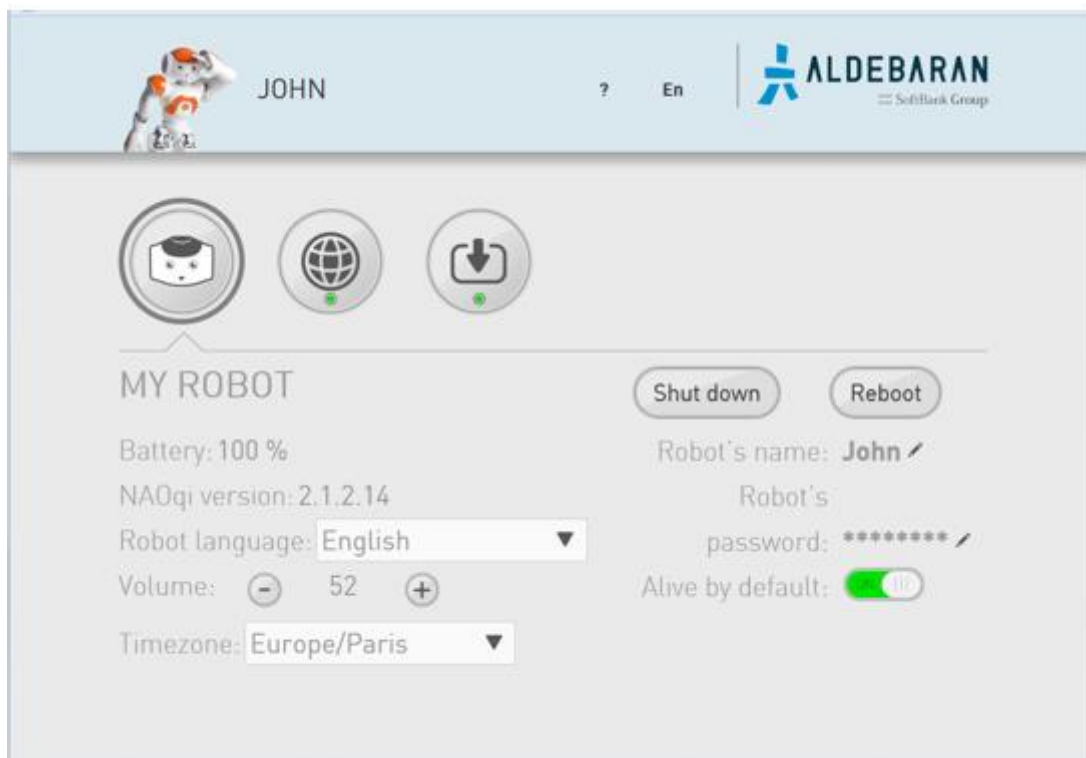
JOHN

?

En

ALDEBARAN
SoftBank Group

MY ROBOT

Shut down

Reboot

Battery: 100 %

NAOqi version: 2.1.2.14

Robot language: English ▼

Volume: − 52 +

Timezone: Europe/Paris ▼

Robot's name: John

Robot's password: ********

Alive by default: OK